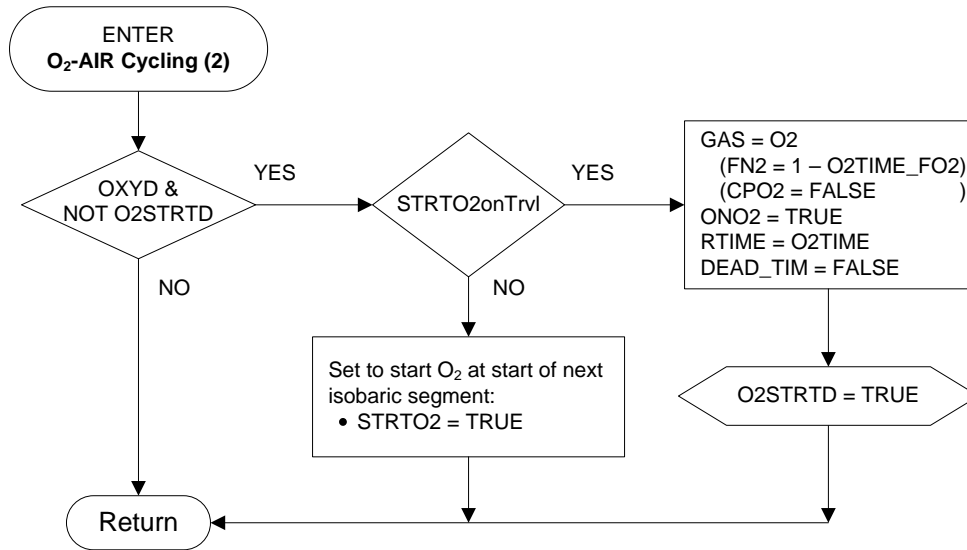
ENTER
$O_2$-AIR Cycling (2)

OXYD &
NOT O2STRTD

YES

NO

STRTO2onTrvl

YES

NO

GAS = O2
(FN2 = 1 – O2TIME_FO2)
(CPO2 = FALSE )
ONO2 = TRUE
RTIME = O2TIME
DEAD_TIM = FALSE

Set to start $O_2$ at start of next isobaric segment:
• STRTO2 = TRUE

O2STRTD = TRUE

Return